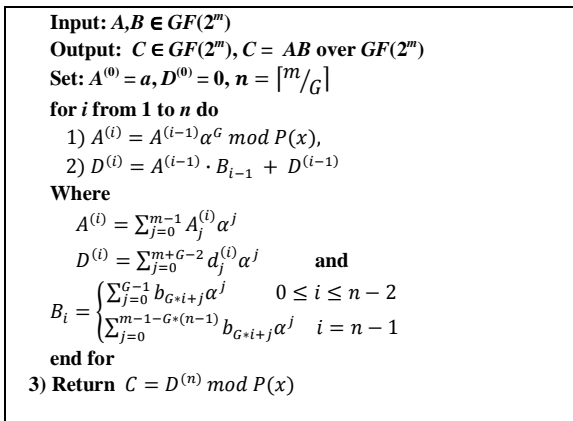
**Input:** $A, B \in GF(2^m)$
**Output:** $C \in GF(2^m)$, $C = AB$ over $GF(2^m)$
**Set:** $A^{(0)} = a, D^{(0)} = 0, n = \lceil m/G \rceil$
**for** $i$ **from 1 to** $n$ **do**
1) $A^{(i)} = A^{(i-1)} \alpha^G \bmod P(x)$,
2) $D^{(i)} = A^{(i-1)} \cdot B_{i-1} + D^{(i-1)}$
**Where**
$A^{(i)} = \sum_{j=0}^{m-1} A_j^{(i)} \alpha^j$
$D^{(i)} = \sum_{j=0}^{m+G-2} d_j^{(i)} \alpha^j$ **and**
$B_i = \begin{cases} \sum_{j=0}^{G-1} b_{G*i+j} \alpha^j & 0 \le i \le n-2 \\ \sum_{j=0}^{m-1-G*(n-1)} b_{G*i+j} \alpha^j & i = n-1 \end{cases}$
**end for**
**3) Return** $C = D^{(n)} \bmod P(x)$